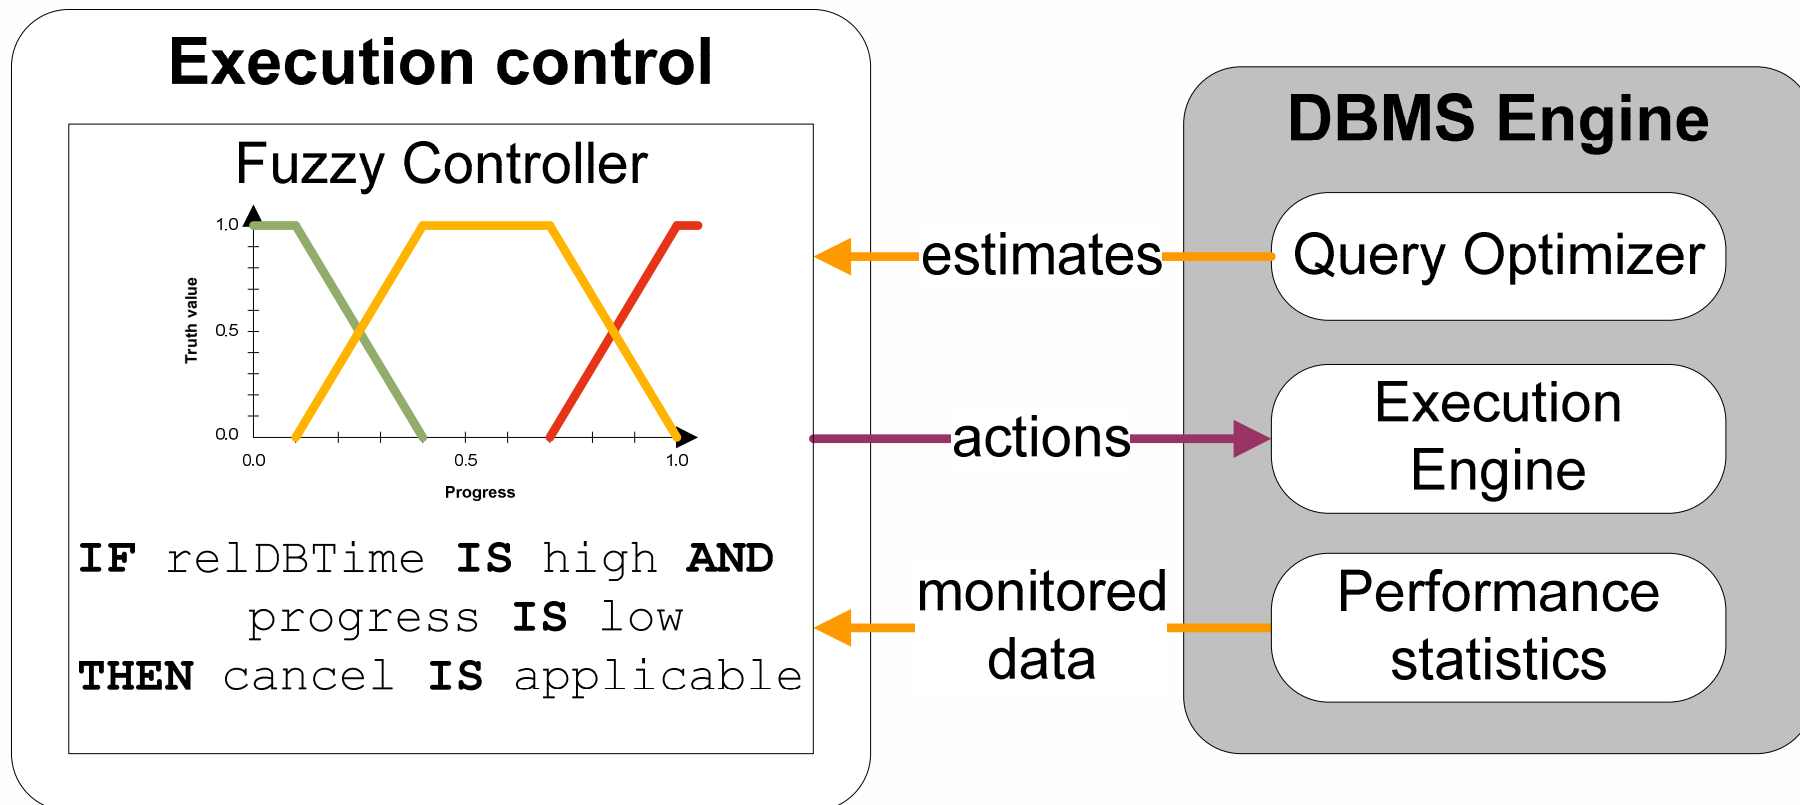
Execution control

Fuzzy Controller

1.0
0.5
0.0
Truth value
0.0
0.5
1.0
Progress

IF relDBTime IS high AND progress IS low
THEN cancel IS applicable

estimates

actions

monitored data

DBMS Engine

Query Optimizer

Execution Engine

Performance statistics